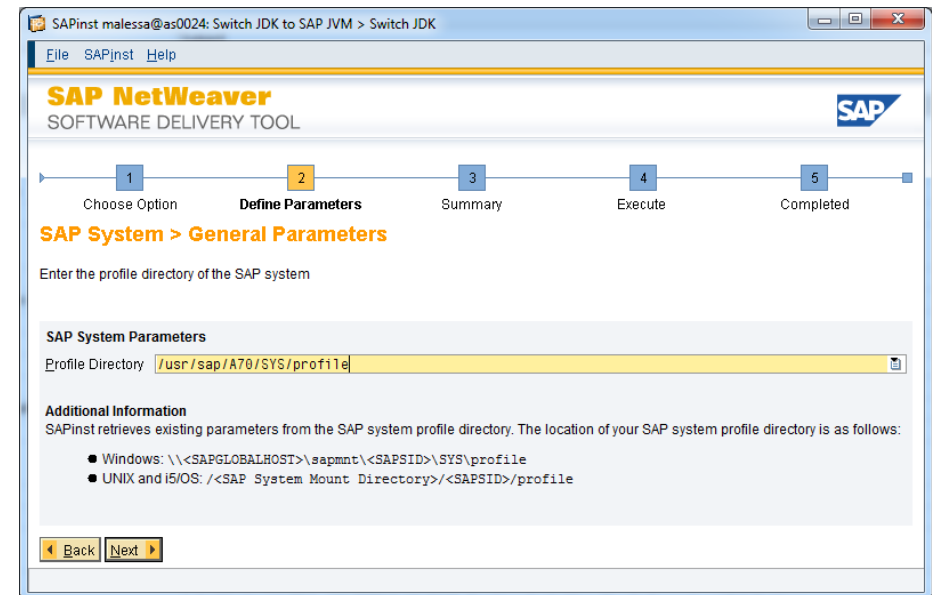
SAPinst malessa@as0024: Switch JDK to SAP JVM > Switch JDK

File SAPinst Help

SAP NetWeaver
SOFTWARE DELIVERY TOOL

SAP

1 Choose Option
2 Define Parameters
3 Summary
4 Execute
5 Completed

SAP System > General Parameters

Enter the profile directory of the SAP system

SAP System Parameters

Profile Directory /usr/sap/A70/SYS/profile

Additional Information
SAPinst retrieves existing parameters from the SAP system profile directory. The location of your SAP system profile directory is as follows:

● Windows: \\<SAPGLOBALHOST>\sapmnt\<SAPSID>\SYS\profile
● UNIX and i5/OS: /<SAP System Mount Directory>/<SAPSID>/profile

Back Next